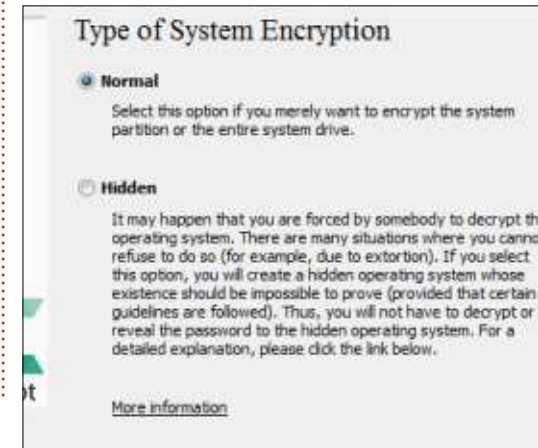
Type of System Encryption

Normal

Select this option if you merely want to encrypt the system partition or the entire system drive.

Hidden

It may happen that you are forced by somebody to decrypt th operating system. There are many situations where you canno refuse to do so (for example, due to extortion). If you select this option, you will create a hidden operating system whose existence should be impossible to prove (provided that certain guidelines are followed). Thus, you will not have to decrypt or reveal the password to the hidden operating system. For a detailed explanation, please click the link below.

More information

pt